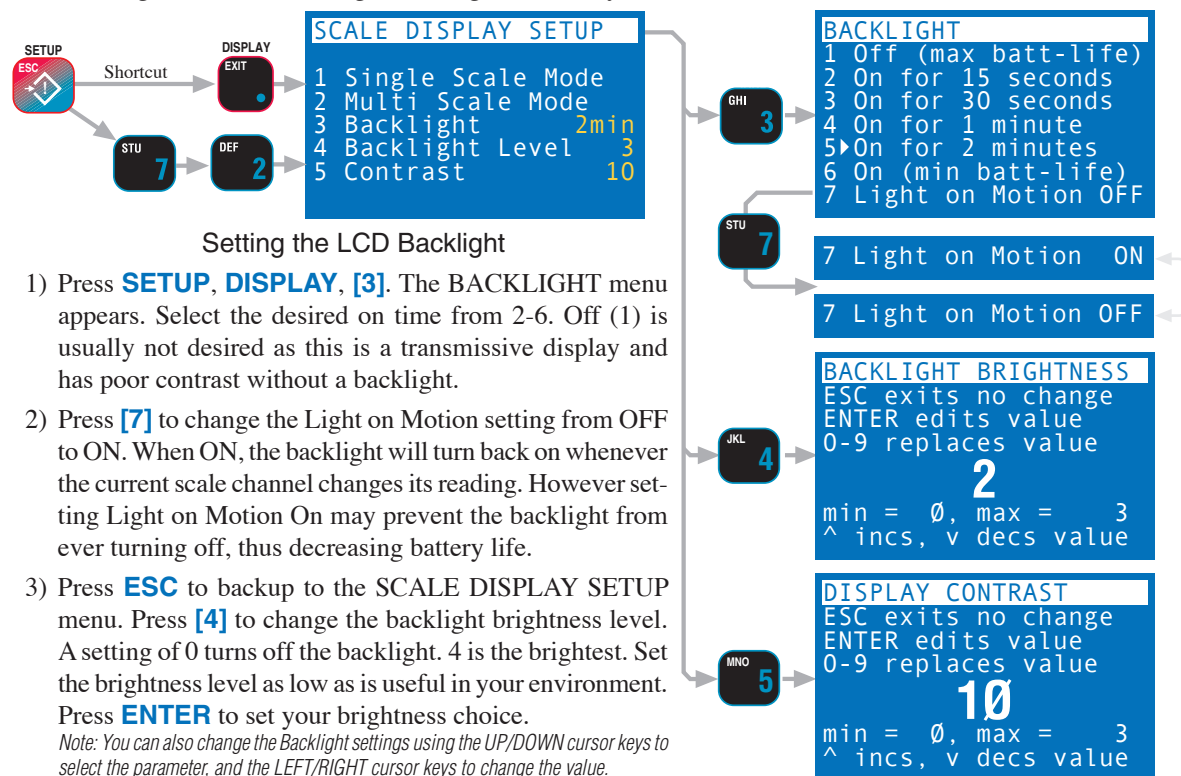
SETUP
ESC
Shortcut
DISPLAY
EXIT
STU
7
DEF
2

SCALE DISPLAY SETUP
1 Single Scale Mode
2 Multi Scale Mode
3 Backlight 2min
4 Backlight Level 3
5 Contrast 10

Setting the LCD Backlight

1) Press **SETUP**, **DISPLAY**, **[3]**. The BACKLIGHT menu appears. Select the desired on time from 2-6. Off (1) is usually not desired as this is a transmissive display and has poor contrast without a backlight.

2) Press **[7]** to change the Light on Motion setting from OFF to ON. When ON, the backlight will turn back on whenever the current scale channel changes its reading. However setting Light on Motion On may prevent the backlight from ever turning off, thus decreasing battery life.

3) Press **ESC** to backup to the SCALE DISPLAY SETUP menu. Press **[4]** to change the backlight brightness level. A setting of 0 turns off the backlight. 4 is the brightest. Set the brightness level as low as is useful in your environment. Press **ENTER** to set your brightness choice.

Note: You can also change the Backlight settings using the UP/DOWN cursor keys to select the parameter, and the LEFT/RIGHT cursor keys to change the value.

GHI
3

BACKLIGHT
1 Off (max batt-life)
2 On for 15 seconds
3 On for 30 seconds
4 On for 1 minute
5▸On for 2 minutes
6 On (min batt-life)
7 Light on Motion OFF

STU
7

7 Light on Motion ON

7 Light on Motion OFF

JKL
4

BACKLIGHT BRIGHTNESS
ESC exits no change
ENTER edits value
0-9 replaces value
2
min = Ø, max = 3
^ incs, v decs value

MNO
5

DISPLAY CONTRAST
ESC exits no change
ENTER edits value
0-9 replaces value
1Ø
min = Ø, max = 3
^ incs, v decs value